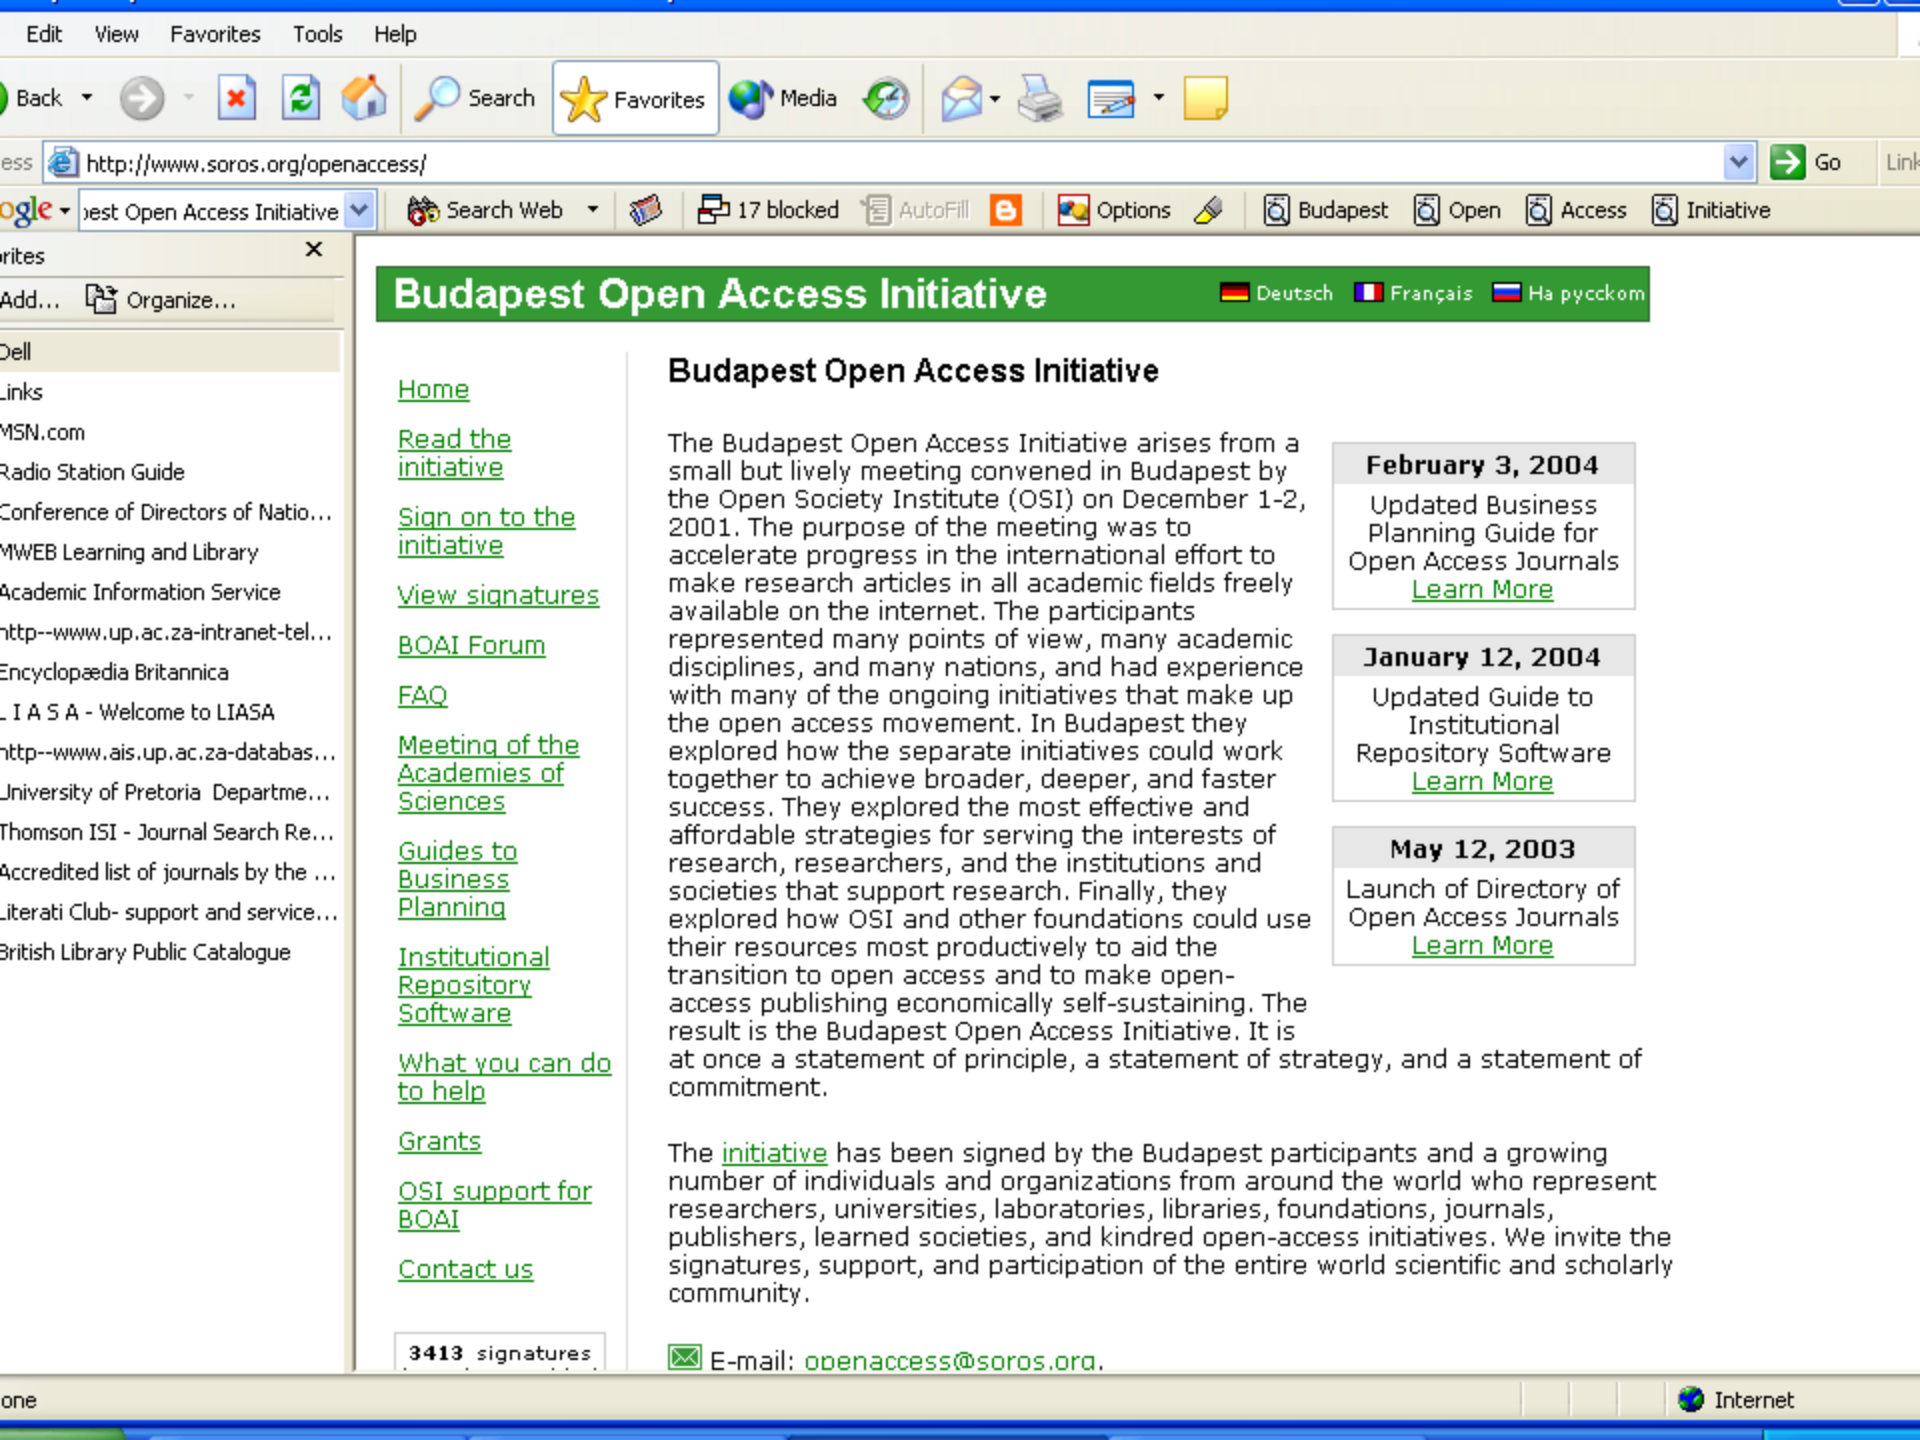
Edit View Favorites Tools Help

Back Search Favorites Media

ess http://www.soros.org/openaccess/ Go Link

ogle pest Open Access Initiative Search Web 17 blocked AutoFill Options Budapest Open Access Initiative

rites ✕
Add... Organize...

Dell
Links
MSN.com
Radio Station Guide
Conference of Directors of Natio...
MWEB Learning and Library
Academic Information Service
http--www.up.ac.za-intranet-tel...
Encyclopædia Britannica
L I A S A - Welcome to LIASA
http--www.ais.up.ac.za-databas...
University of Pretoria Departme...
Thomson ISI - Journal Search Re...
Accredited list of journals by the ...
Literati Club- support and service...
British Library Public Catalogue

Budapest Open Access Initiative Deutsch Français Ha pycckom

Home

Read the initiative

Sign on to the initiative

View signatures

BOAI Forum

FAQ

Meeting of the Academies of Sciences

Guides to Business Planning

Institutional Repository Software

What you can do to help

Grants

OSI support for BOAI

Contact us

3413 signatures

Budapest Open Access Initiative

The Budapest Open Access Initiative arises from a small but lively meeting convened in Budapest by the Open Society Institute (OSI) on December 1-2, 2001. The purpose of the meeting was to accelerate progress in the international effort to make research articles in all academic fields freely available on the internet. The participants represented many points of view, many academic disciplines, and many nations, and had experience with many of the ongoing initiatives that make up the open access movement. In Budapest they explored how the separate initiatives could work together to achieve broader, deeper, and faster success. They explored the most effective and affordable strategies for serving the interests of research, researchers, and the institutions and societies that support research. Finally, they explored how OSI and other foundations could use their resources most productively to aid the transition to open access and to make open-access publishing economically self-sustaining. The result is the Budapest Open Access Initiative. It is at once a statement of principle, a statement of strategy, and a statement of commitment.

February 3, 2004
Updated Business Planning Guide for Open Access Journals
Learn More

January 12, 2004
Updated Guide to Institutional Repository Software
Learn More

May 12, 2003
Launch of Directory of Open Access Journals
Learn More

The initiative has been signed by the Budapest participants and a growing number of individuals and organizations from around the world who represent researchers, universities, laboratories, libraries, foundations, journals, publishers, learned societies, and kindred open-access initiatives. We invite the signatures, support, and participation of the entire world scientific and scholarly community.

E-mail: openaccess@soros.org.

one Internet